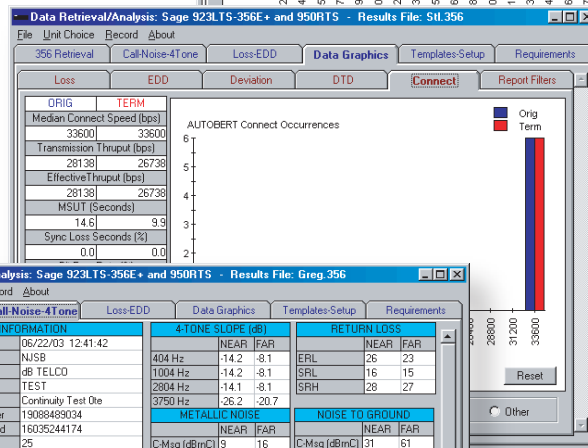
Data Retrieval/Analysis: Sage 923LTS-356E+ and 950RTS - Results File: Stl.356

File Unit Choice Record About

356 Retrieval | Call-Noise-4Tone | Loss-EDD | Data Graphics | Templates-Setup | Requirements

Loss | EDD | Deviation | DTD | Connect | Report Filters

| ORIG | TERM |
|---|---|
| Median Connect Speed (bps) | |
| 33600 | 33600 |
| Transmission Thruput (bps) | |
| 28138 | 26738 |
| EffectiveThruput (bps) | |
| 28138 | 26738 |
| MSUT (Seconds) | |
| 14.6 | 9.9 |
| Sync Loss Seconds (%) | |
| 0.0 | 0.0 |

AUTOBERT Connect Occurrences

6
5
4
3
2

Orig
Term

28800
31200
33600

Reset

Other

alysis: Sage 923LTS-356E+ and 950RTS - Results File: Greg.356

rd About

all-Noise-4Tone | Loss-EDD | Data Graphics | Templates-Setup | Requirements

INFORMATION

| | |
|---|---|
| | 06/22/03 12:41:42 |
| | NJSB |
| | dB TELCO |
| | TEST |
| | Continuity Test 0te |
| er | 19088489034 |
| d | 16035244174 |
| | 25 |

4-TONE SLOPE (dB)

| | NEAR | FAR |
|---|---|---|
| 404 Hz | -14.2 | -8.1 |
| 1004 Hz | -14.2 | -8.1 |
| 2804 Hz | -14.1 | -8.1 |
| 3750 Hz | -26.2 | -20.7 |

METALLIC NOISE

| | NEAR | FAR |
|---|---|---|
| C-Msg (dBrnC) | 9 | 16 |

RETURN LOSS

| | NEAR | FAR |
|---|---|---|
| ERL | 26 | 23 |
| SRL | 16 | 15 |
| SRH | 28 | 27 |

NOISE TO GROUND

| | NEAR | FAR |
|---|---|---|
| C-Msg (dBrnC) | 31 | 61 |